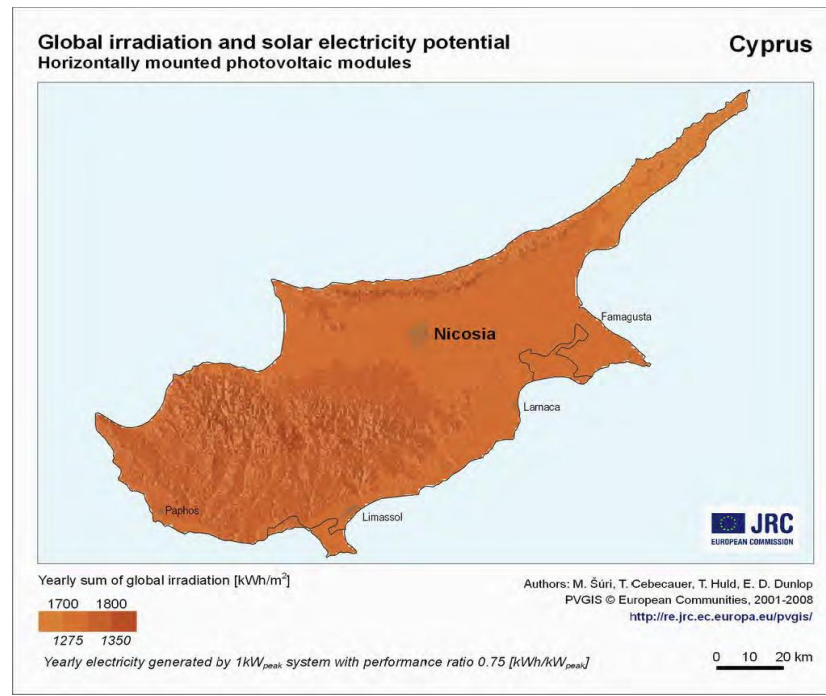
Global irradiation and solar electricity potential
Horizontally mounted photovoltaic modules

Cyprus

Nicosia

Famagusta

Larnaca

Paphos

Limassol

JRC
EUROPEAN COMMISSION

Yearly sum of global irradiation [kWh/m$^2$]

1700 1800

1275 1350

Yearly electricity generated by 1kW$_{peak}$ system with performance ratio 0.75 [kWh/kW$_{peak}$]

Authors: M. Šúri, T. Cebecauer, T. Huld, E. D. Dunlop
PVGIS © European Communities, 2001-2008
http://re.jrc.ec.europa.eu/pvgis/

0 10 20 km